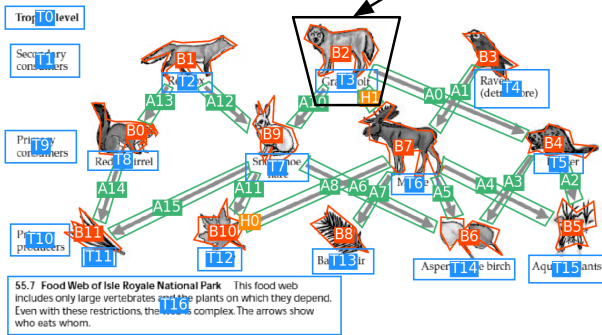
T0 Trop level

T1 Secondary consumers

T9 Pri consumers

T10 Pri producers

B1 T2 Re x

B2 Gr T3 olf

B3 Rave T4 er (detri ore)

B0 T8 Red irrel

B9 T7 Sno hare

B7 T6 Moo

B4 T5 er

B11 T11

B10 T12

B8 Ba T13 ir

B6 Aspen T14 le birch

B5 Aqu T15 ants

A13 A12 A10 H1 A0 A1 A14 A15 A11 H0 A8 A6 A7 A5 A4 A3 A2

55.7 Food Web of Isle Royale National Park This food web includes only large vertebrates and the plants on which they depend. Even with these restrictions, the T16 is complex. The arrows show who eats whom.